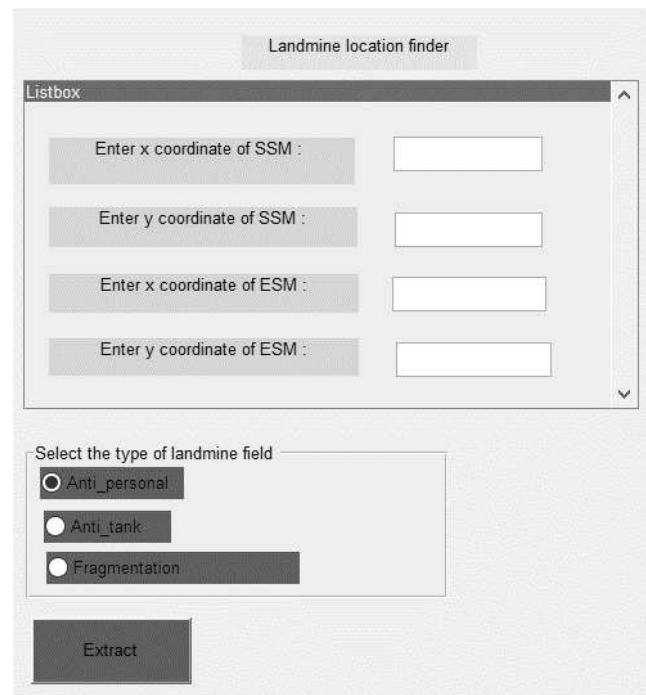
Landmine location finder

Listbox

Enter x coordinate of SSM :

Enter y coordinate of SSM :

Enter x coordinate of ESM :

Enter y coordinate of ESM :

Select the type of landmine field

Anti_personal

Anti_tank

Fragmentation

Extract